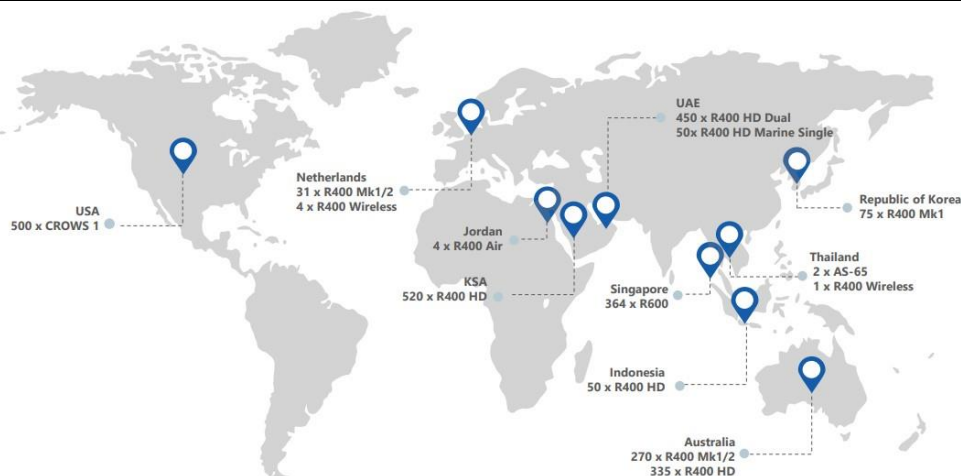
UAE
450 x R400 HD Dual
50x R400 HD Marine Single

Netherlands
31 x R400 Mk1/2
4 x R400 Wireless

Republic of Korea
75 x R400 Mk1

USA
500 x CROWS 1

Jordan
4 x R400 Air

Thailand
2 x AS-65
1 x R400 Wireless

KSA
520 x R400 HD

Singapore
364 x R600

Indonesia
50 x R400 HD

Australia
270 x R400 Mk1/2
335 x R400 HD